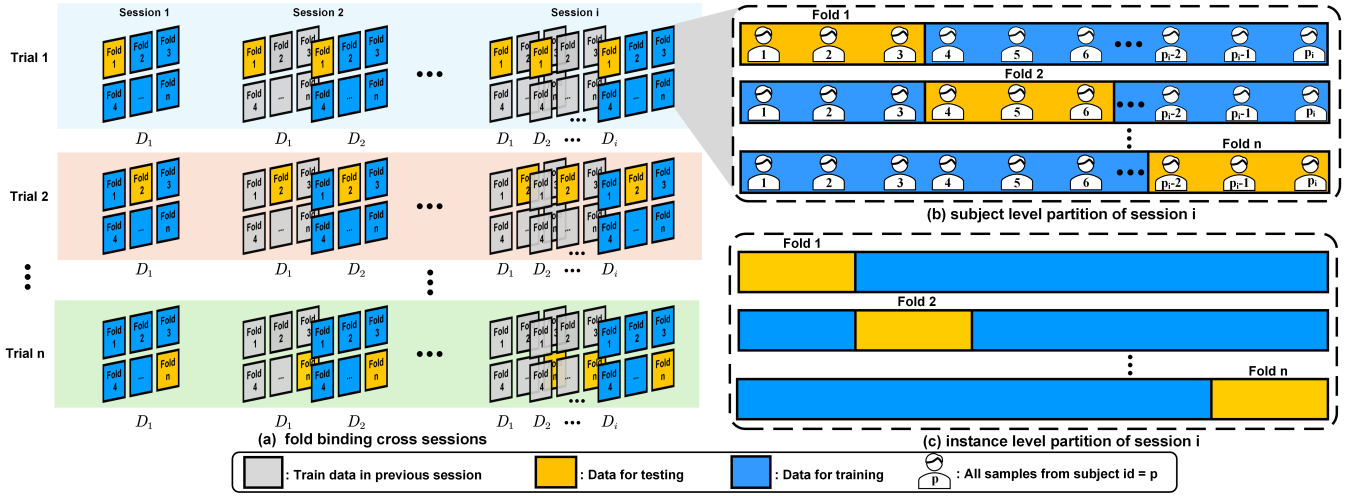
Session 1 Session 2 Session i

Trial 1
Fold 1 Fold 2 Fold 3 Fold 4 ... Fold n
$D_1$
Fold 1 Fold 2 Fold 3 Fold 4 ... Fold n
$D_1$ $D_2$
•••
$D_1$ $D_2$ ••• $D_i$

Trial 2
Fold 1 Fold 2 Fold 3 Fold 4 ... Fold n
$D_1$
$D_1$ $D_2$
•••
$D_1$ $D_2$ ••• $D_i$

Trial n
Fold 1 Fold 2 Fold 3 Fold 4 ... Fold n
$D_1$
$D_1$ $D_2$
•••
$D_1$ $D_2$ ••• $D_i$

(a) fold binding cross sessions

Fold 1
1 2 3 4 5 6 ••• $p_i$-2 $p_i$-1 $p_i$
Fold 2
1 2 3 4 5 6 ••• $p_i$-2 $p_i$-1 $p_i$
Fold n
1 2 3 4 5 6 ••• $p_i$-2 $p_i$-1 $p_i$

(b) subject level partition of session i

Fold 1
Fold 2
Fold n

(c) instance level partition of session i

: Train data in previous session : Data for testing : Data for training p : All samples from subject id = p